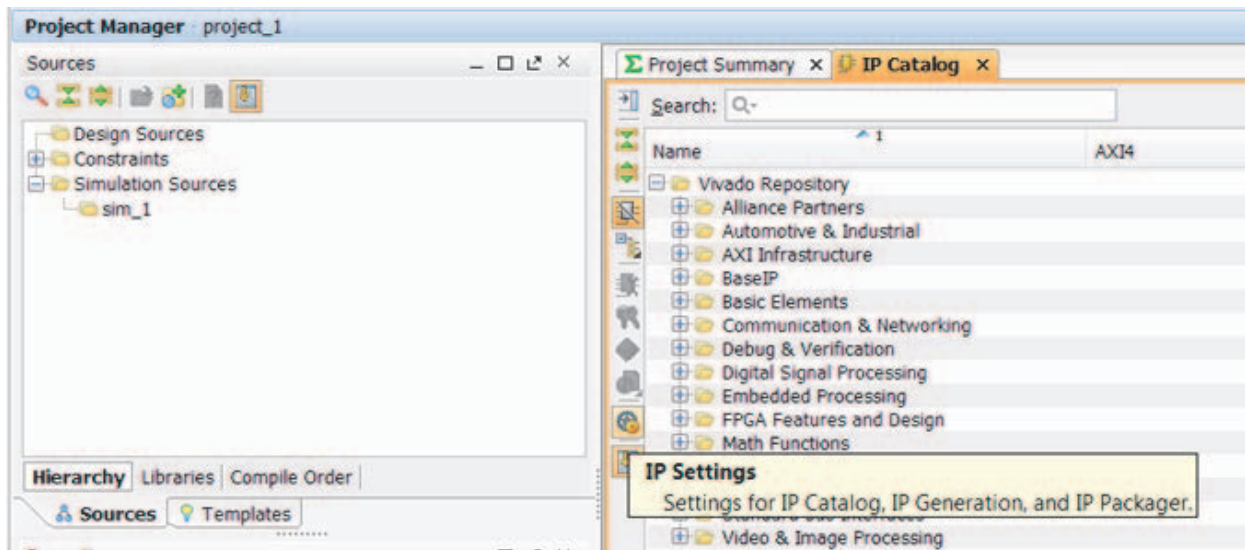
Project Manager - project_1

Sources

Design Sources
Constraints
Simulation Sources
sim_1

Hierarchy | Libraries | Compile Order

Sources | Templates

Project Summary × | IP Catalog ×

Search: Q-

Name | AXI4

Vivado Repository
Alliance Partners
Automotive & Industrial
AXI Infrastructure
BaseIP
Basic Elements
Communication & Networking
Debug & Verification
Digital Signal Processing
Embedded Processing
FPGA Features and Design
Math Functions
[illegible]
Video & Image Processing

IP Settings
Settings for IP Catalog, IP Generation, and IP Packager.